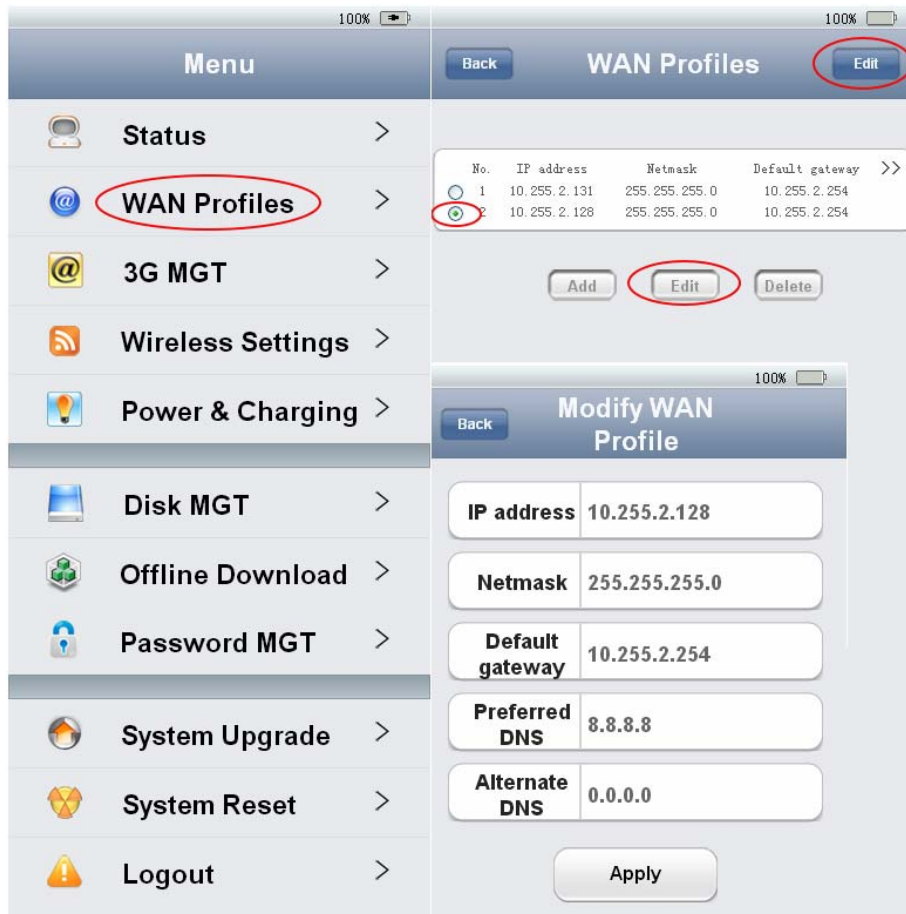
100%

Menu

Status >

WAN Profiles >

3G MGT >

Wireless Settings >

Power & Charging >

Disk MGT >

Offline Download >

Password MGT >

System Upgrade >

System Reset >

Logout >

100%

Back WAN Profiles Edit

| | No. | IP address | Netmask | Default gateway | >> |
|---|---|---|---|---|---|
| ○ | 1 | 10.255.2.131 | 255.255.255.0 | 10.255.2.254 | |
| ◉ | 2 | 10.255.2.128 | 255.255.255.0 | 10.255.2.254 | |

Add Edit Delete

100%

Back Modify WAN Profile

| | |
|---|---|
| IP address | 10.255.2.128 |
| Netmask | 255.255.255.0 |
| Default gateway | 10.255.2.254 |
| Preferred DNS | 8.8.8.8 |
| Alternate DNS | 0.0.0.0 |

Apply